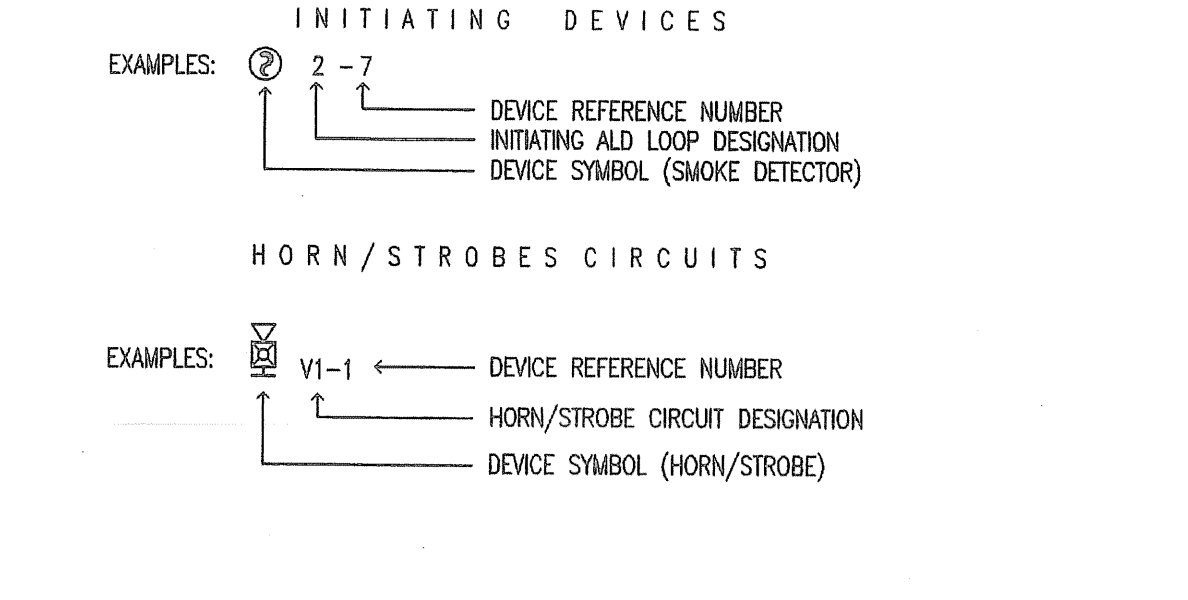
INITIATING DEVICES

EXAMPLES: 2 -7

DEVICE REFERENCE NUMBER

INITIATING ALD LOOP DESIGNATION

DEVICE SYMBOL (SMOKE DETECTOR)

HORN/STROBES CIRCUITS

EXAMPLES: V1-1 DEVICE REFERENCE NUMBER

HORN/STROBE CIRCUIT DESIGNATION

DEVICE SYMBOL (HORN/STROBE)